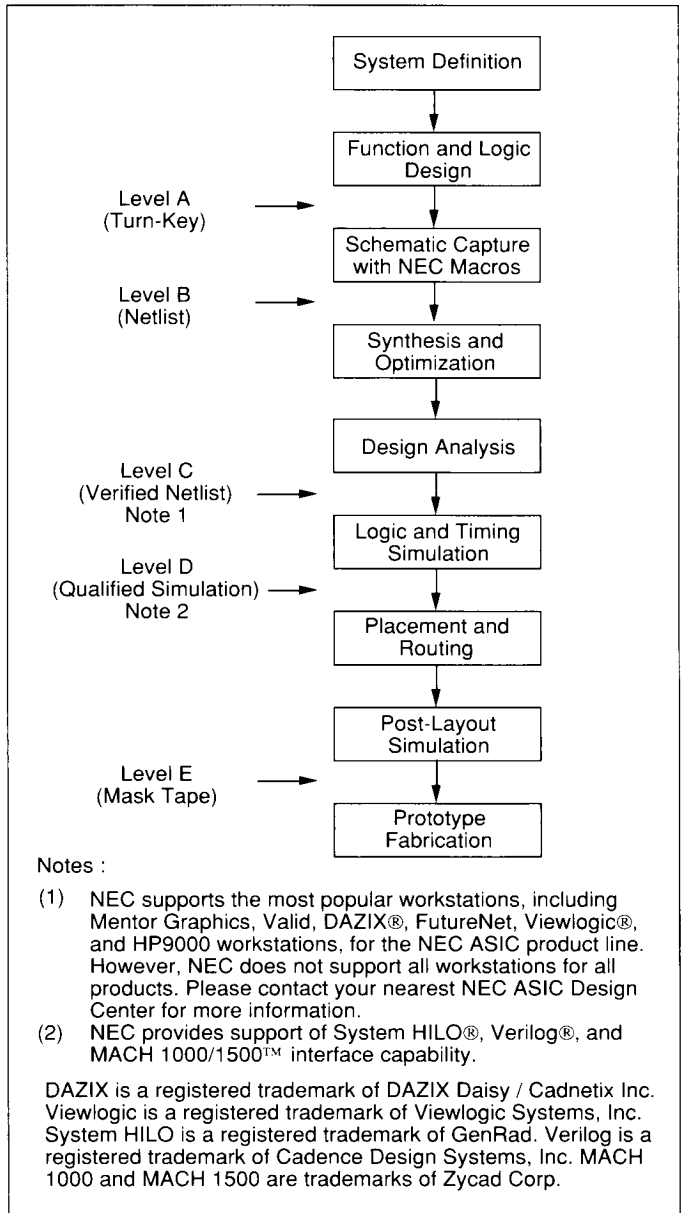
System Definition

Function and Logic Design

Level A (Turn-Key)

Schematic Capture with NEC Macros

Level B (Netlist)

Synthesis and Optimization

Design Analysis

Level C (Verified Netlist) Note 1

Logic and Timing Simulation

Level D (Qualified Simulation) Note 2

Placement and Routing

Post-Layout Simulation

Level E (Mask Tape)

Prototype Fabrication

Notes :

(1) NEC supports the most popular workstations, including Mentor Graphics, Valid, DAZIX®, FutureNet, Viewlogic®, and HP9000 workstations, for the NEC ASIC product line. However, NEC does not support all workstations for all products. Please contact your nearest NEC ASIC Design Center for more information.

(2) NEC provides support of System HILO®, Verilog®, and MACH 1000/1500™ interface capability.

DAZIX is a registered trademark of DAZIX Daisy / Cadnetix Inc. Viewlogic is a registered trademark of Viewlogic Systems, Inc. System HILO is a registered trademark of GenRad. Verilog is a registered trademark of Cadence Design Systems, Inc. MACH 1000 and MACH 1500 are trademarks of Zycad Corp.